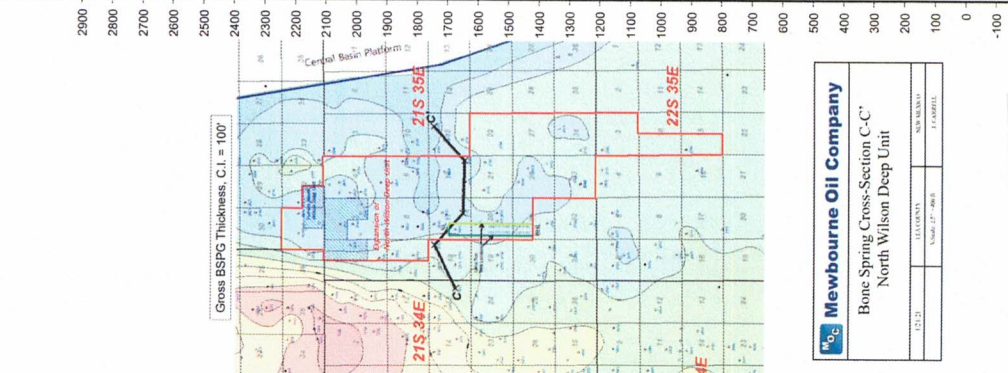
2900
2800
2700
2600
2500
2400
2300
2200
2100
2000
1900
1800
1700
1600
1500
1400
1300
1200
1100
1000
900
800
700
600
500
400
300
200
100
0
-100

Gross BSPG Thickness, C.I. = 100'

Central Basin Platform

21S 35E

22S 35E

21S 34E

Expansion of North Wilson Deep Unit

C

C'

Mewbourne Oil Company

Bone Spring Cross-Section C-C'
North Wilson Deep Unit

LEA COUNTY
NEW MEXICO
J. CARLISLE
12/21
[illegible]